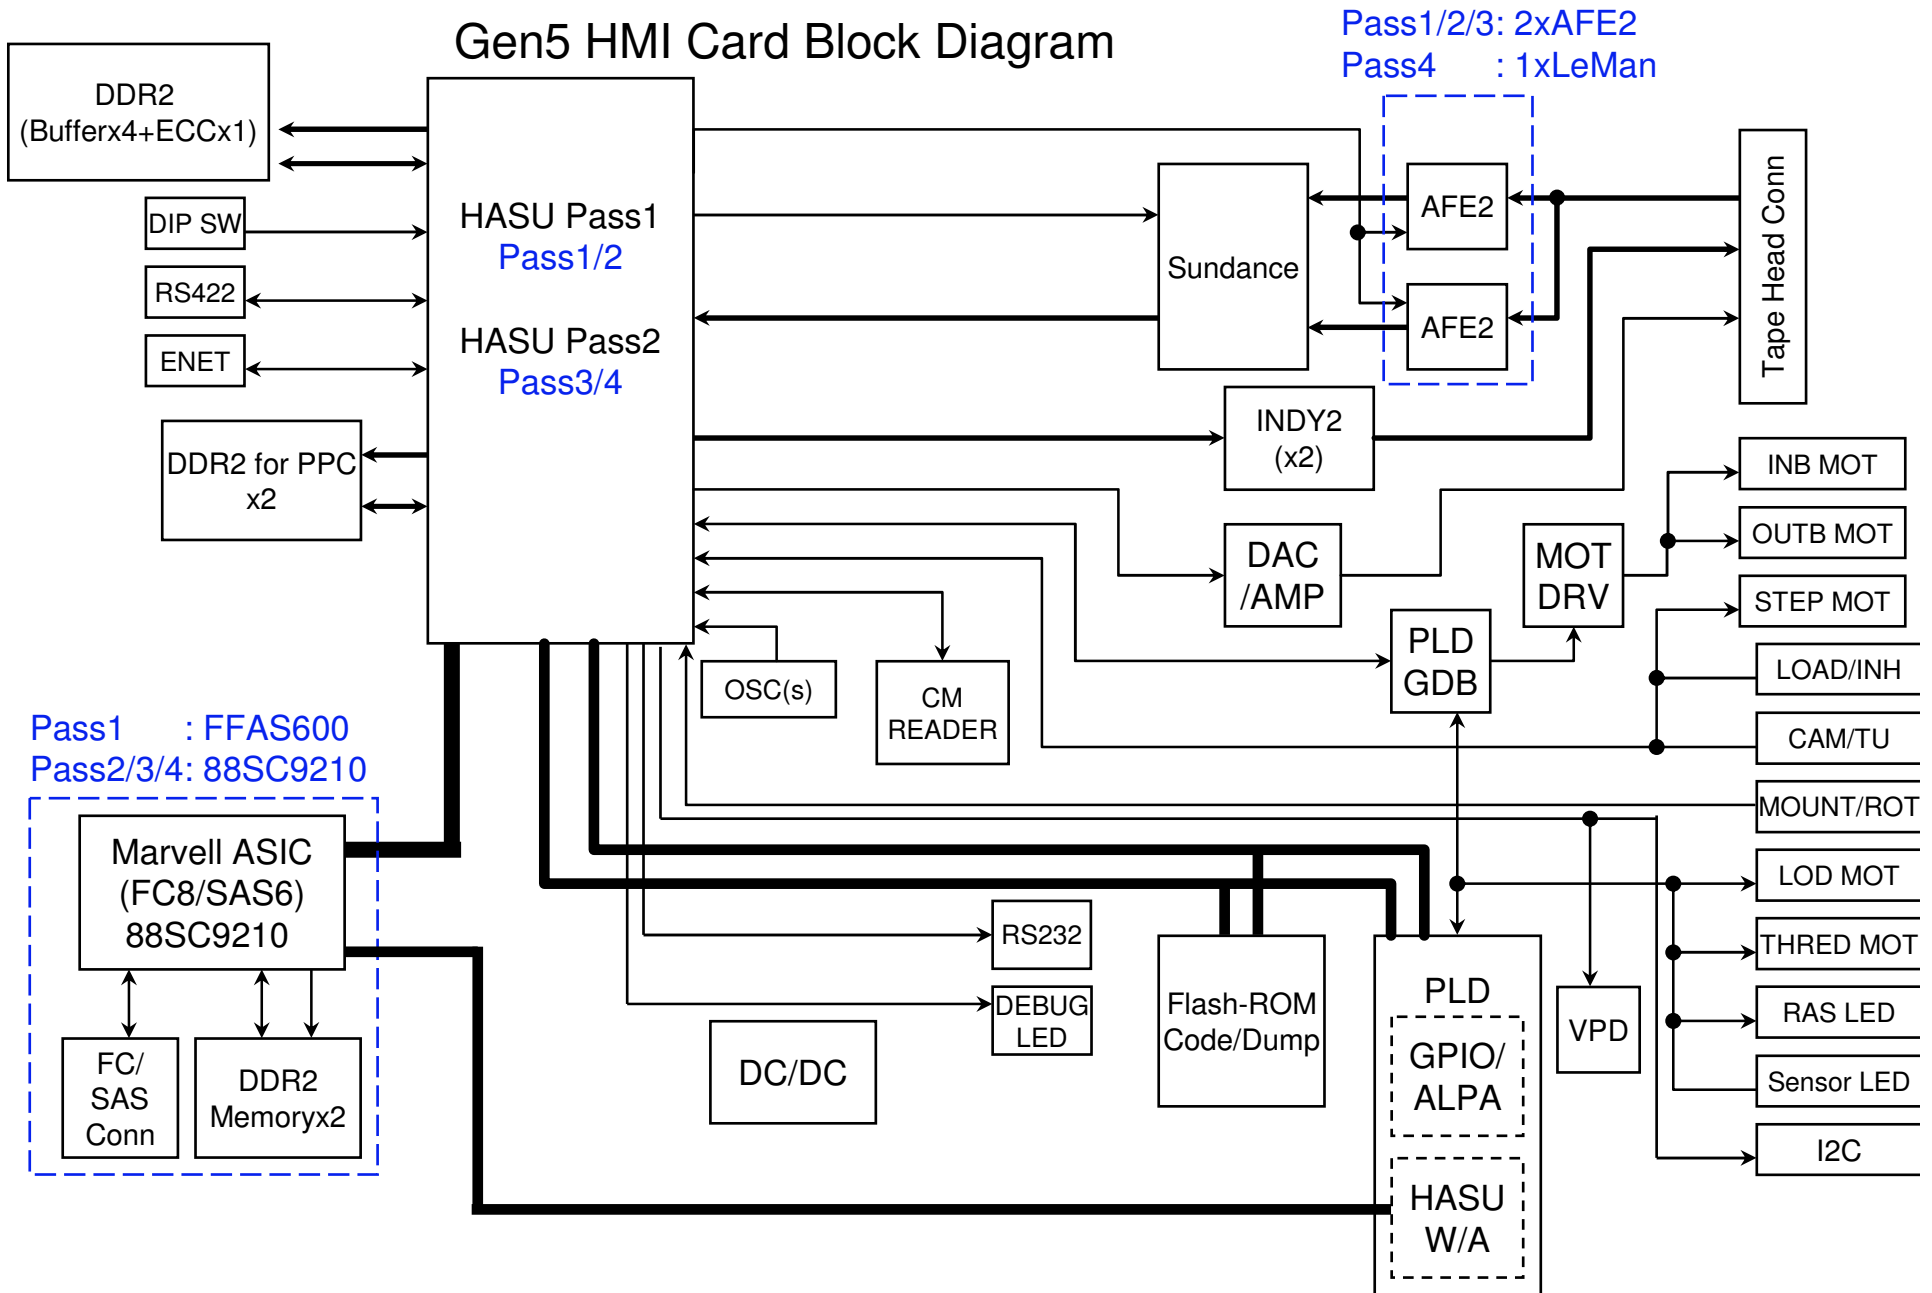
Gen5 HMI Card Block Diagram

Pass1/2/3: 2xAFE2
Pass4 : 1xLeMan

DDR2 (Bufferx4+ECCx1)

DIP SW

RS422

ENET

DDR2 for PPC x2

HASU Pass1
Pass1/2

HASU Pass2
Pass3/4

Sundance

AFE2

AFE2

Tape Head Conn

INDY2 (x2)

DAC /AMP

MOT DRV

PLD GDB

INB MOT

OUTB MOT

STEP MOT

LOAD/INH

CAM/TU

MOUNT/ROT

LOD MOT

THRED MOT

RAS LED

Sensor LED

I2C

OSC(s)

CM READER

Pass1 : FFAS600
Pass2/3/4: 88SC9210

Marvell ASIC (FC8/SAS6) 88SC9210

FC/ SAS Conn

DDR2 Memoryx2

RS232

DEBUG LED

DC/DC

Flash-ROM Code/Dump

PLD

GPIO/ ALPA

HASU W/A

VPD